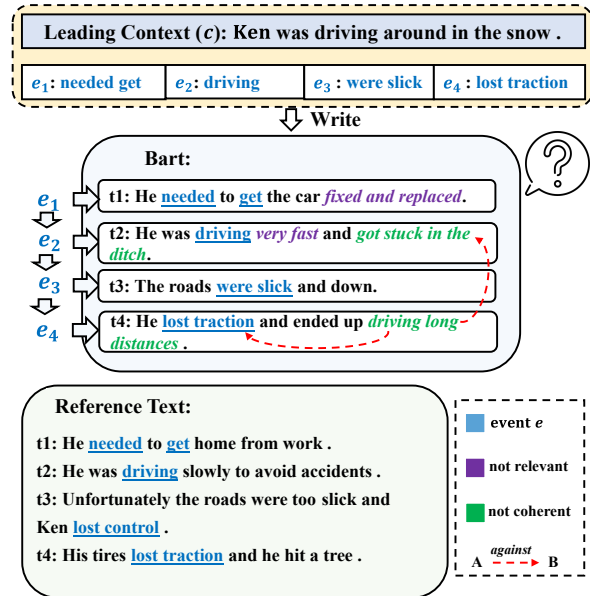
Leading Context ($c$): Ken was driving around in the snow .

$e_1$: needed get | $e_2$: driving | $e_3$: were slick | $e_4$: lost traction

Write

Bart:

$e_1$ t1: He needed to get the car fixed and replaced.

$e_2$ t2: He was driving very fast and got stuck in the ditch.

$e_3$ t3: The roads were slick and down.

$e_4$ t4: He lost traction and ended up driving long distances .

Reference Text:

t1: He needed to get home from work .

t2: He was driving slowly to avoid accidents .

t3: Unfortunately the roads were too slick and Ken lost control .

t4: His tires lost traction and he hit a tree .

event $e$

not relevant

not coherent

A against B